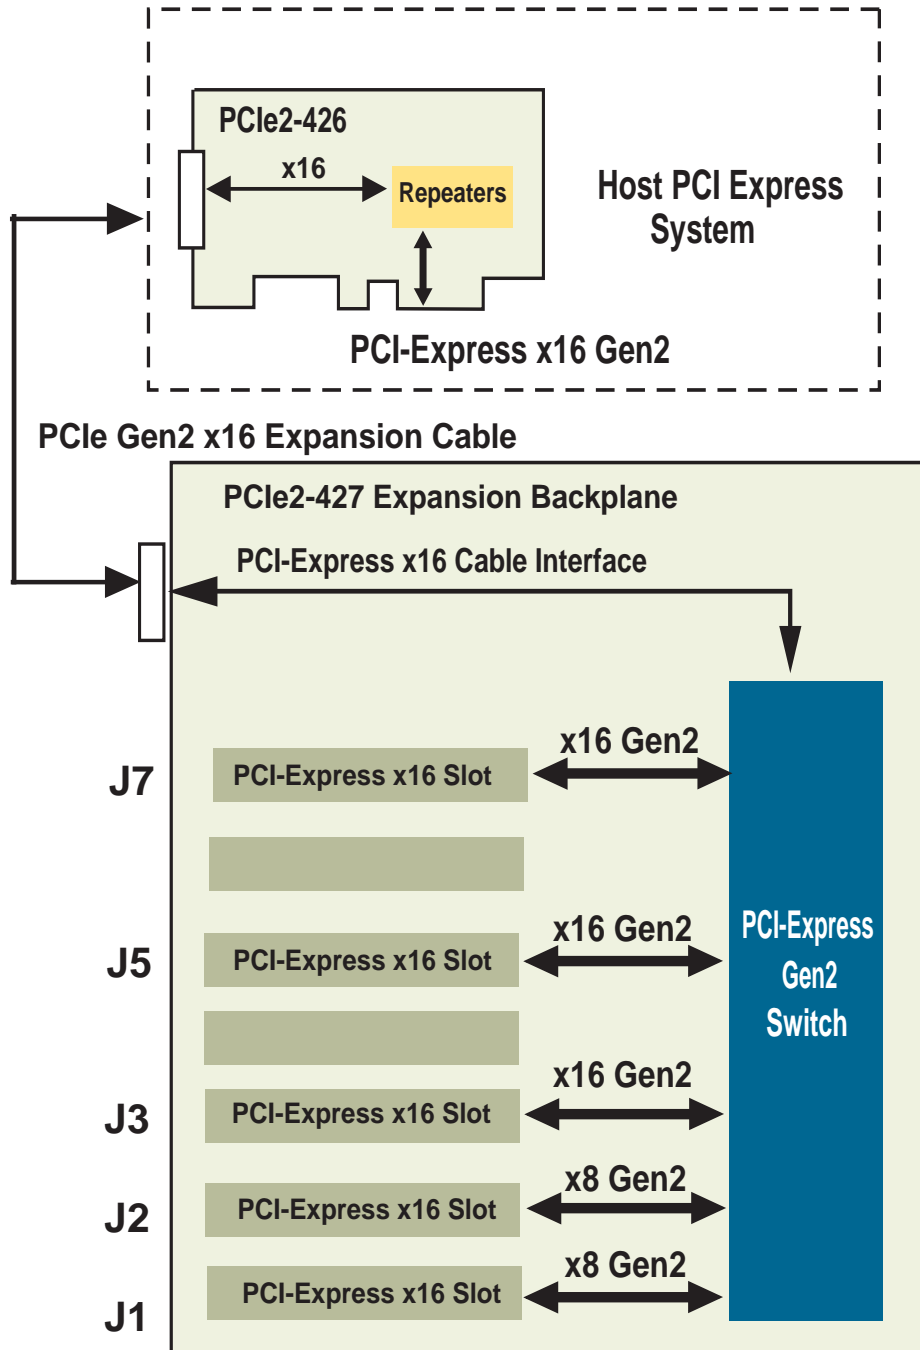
PCIe2-426

x16

Repeaters

Host PCI Express System

PCI-Express x16 Gen2

PCIe Gen2 x16 Expansion Cable

PCIe2-427 Expansion Backplane

PCI-Express x16 Cable Interface

J7

PCI-Express x16 Slot

x16 Gen2

J5

PCI-Express x16 Slot

x16 Gen2

PCI-Express Gen2 Switch

J3

PCI-Express x16 Slot

x16 Gen2

J2

PCI-Express x16 Slot

x8 Gen2

J1

PCI-Express x16 Slot

x8 Gen2